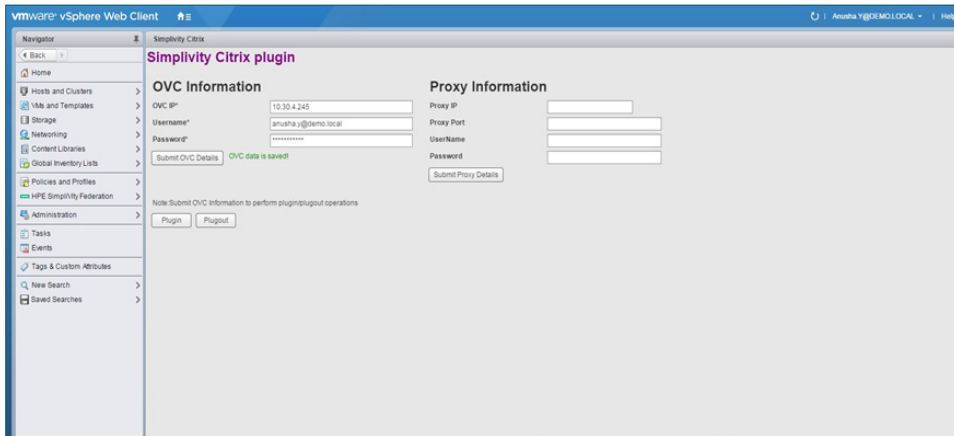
vmware vSphere Web Client

Anusha.Y@DEMO.LOCAL | Help

Navigator

Back

Home

Hosts and Clusters

VMs and Templates

Storage

Networking

Content Libraries

Global Inventory Lists

Policies and Profiles

HPE SimpliVity Federation

Administration

Tasks

Events

Tags & Custom Attributes

New Search

Saved Searches

Simplivity Citrix

Simplivity Citrix plugin

OVC Information

OVC IP* 10.30.4.245

Username* anusha.y@demo.local

Password* ***********

Submit OVC Details OVC data is saved!

Proxy Information

Proxy IP

Proxy Port

UserName

Password

Submit Proxy Details

Note:Submit OVC Information to perform plugin/plugout operations

Plugin Plugout